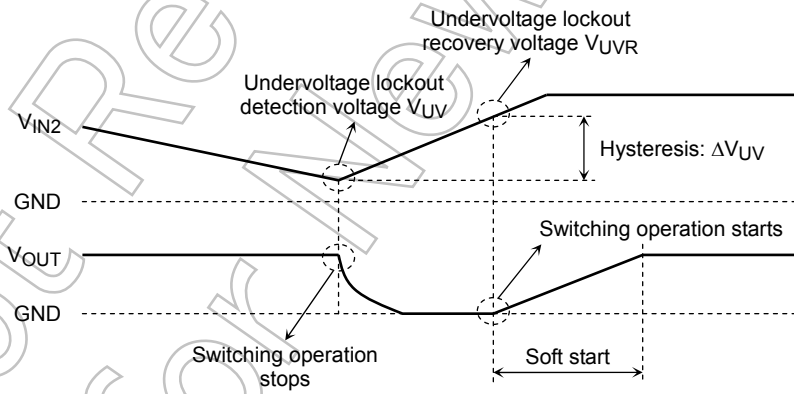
Undervoltage lockout recovery voltage $V_{UVR}$

Undervoltage lockout detection voltage $V_{UV}$

$V_{IN2}$

Hysteresis: $\Delta V_{UV}$

GND

Switching operation starts

$V_{OUT}$

GND

Switching operation stops

Soft start